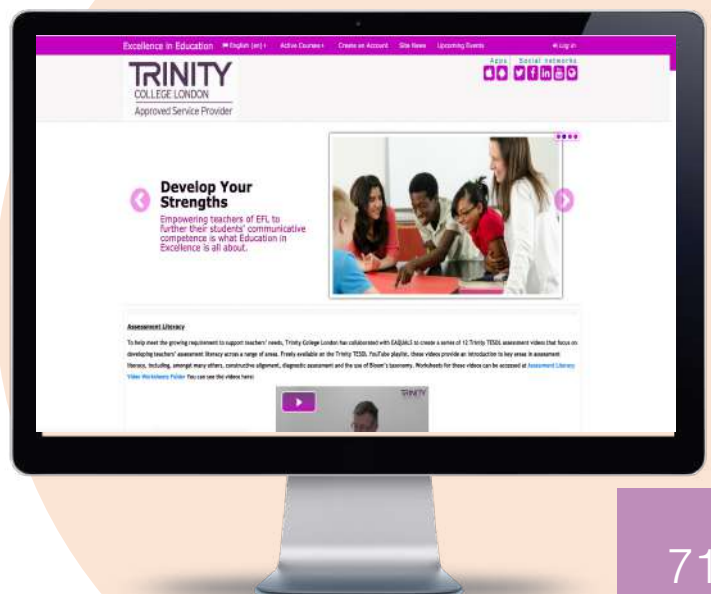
Excellence in Education English (en) Active Courses Create an Account Site News Upcoming Events Log in

TRINITY
COLLEGE LONDON
Approved Service Provider

Apps Social networks

Develop Your Strengths

Empowering teachers of EFL to further their students' communicative competence is what Education in Excellence is all about.

Assessment Literacy

To help meet the growing requirement to support teachers' needs, Trinity College London has collaborated with EAQUALS to create a series of 12 Trinity TESOL assessment videos that focus on developing teachers' assessment literacy across a range of areas. Freely available on the Trinity TESOL YouTube playlist, these videos provide an introduction to key areas in assessment literacy, including, amongst many others, constructive alignment, diagnostic assessment and the use of Bloom's taxonomy. Worksheets for these videos can be accessed at Assessment Literacy Video Worksheets Folder You can see the videos here:

TRINITY

71